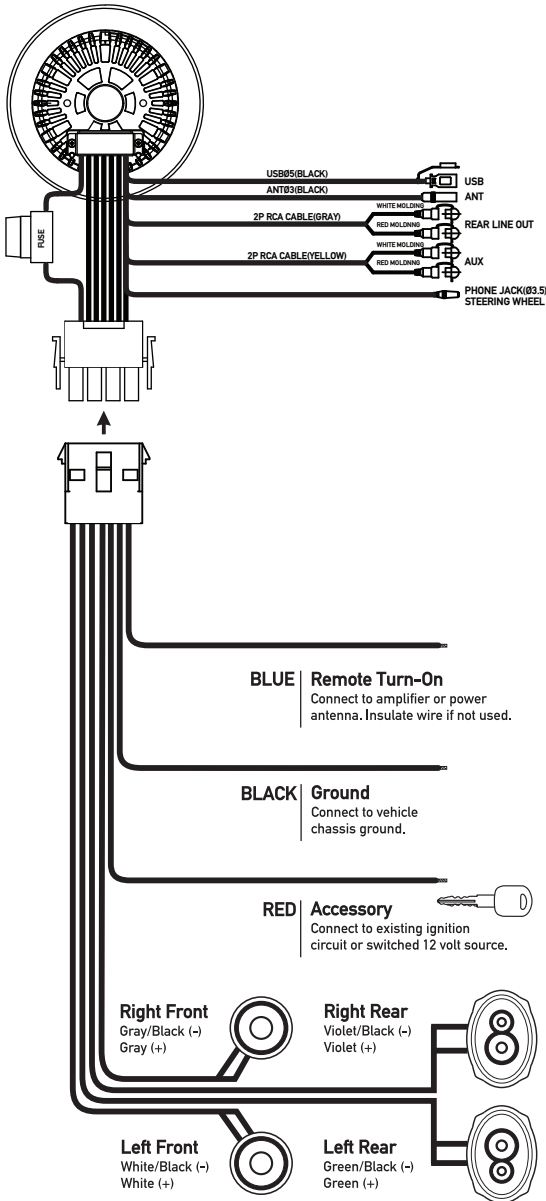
FUSE

USBØ5(BLACK)
USB
ANTØ3(BLACK)
ANT
WHITE MOLDING
2P RCA CABLE(GRAY)
RED MOLDING
REAR LINE OUT
WHITE MOLDING
2P RCA CABLE(YELLOW)
RED MOLDING
AUX
PHONE JACK(Ø3.5)
STEERING WHEEL

BLUE Remote Turn-On
Connect to amplifier or power antenna. Insulate wire if not used.

BLACK Ground
Connect to vehicle chassis ground.

RED Accessory
Connect to existing ignition circuit or switched 12 volt source.

Right Front
Gray/Black (-)
Gray (+)

Right Rear
Violet/Black (-)
Violet (+)

Left Front
White/Black (-)
White (+)

Left Rear
Green/Black (-)
Green (+)